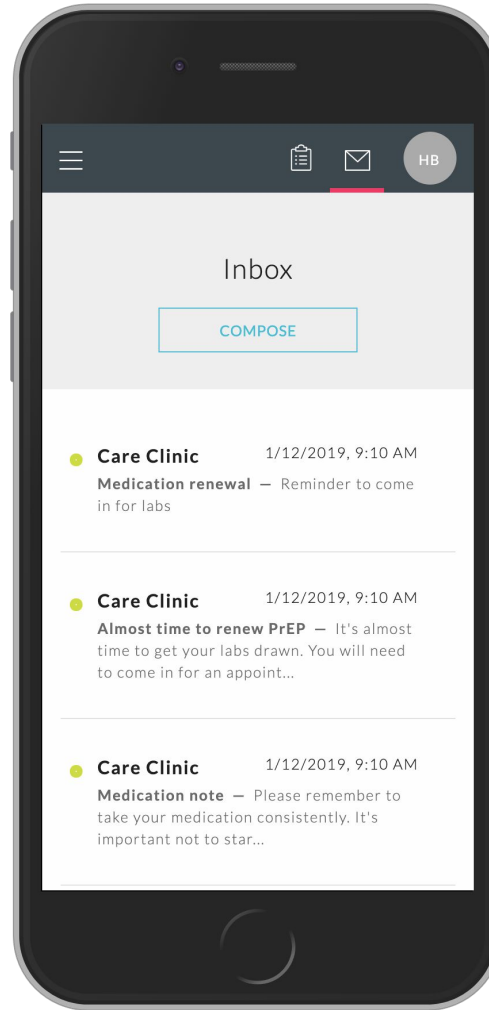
HB

Inbox

COMPOSE

Care Clinic 1/12/2019, 9:10 AM
Medication renewal — Reminder to come in for labs

Care Clinic 1/12/2019, 9:10 AM
Almost time to renew PrEP — It's almost time to get your labs drawn. You will need to come in for an appoint...

Care Clinic 1/12/2019, 9:10 AM
Medication note — Please remember to take your medication consistently. It's important not to star...